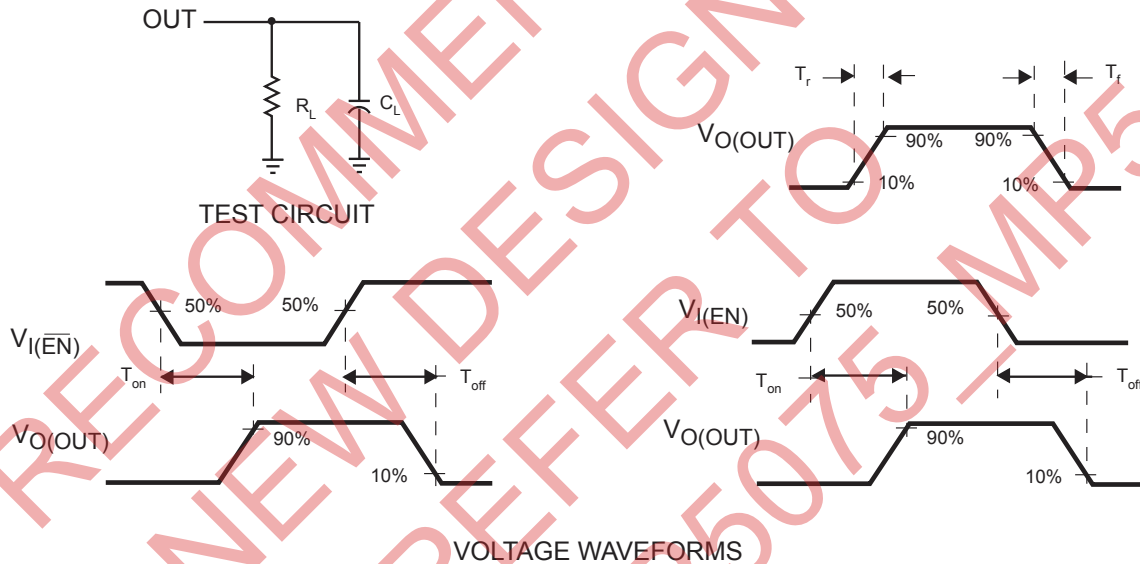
OUT

$R_L$

$C_L$

TEST CIRCUIT

$T_r$

$T_f$

$V_{O(OUT)}$

90%

90%

10%

10%

50%

50%

$V_{I(\overline{EN})}$

$T_{on}$

$T_{off}$

$V_{O(OUT)}$

90%

10%

$V_{I(EN)}$

50%

50%

$T_{on}$

$T_{off}$

$V_{O(OUT)}$

90%

10%

VOLTAGE WAVEFORMS

RECOMMENDED FOR NEW DESIGN REFER TO MP5075 -1